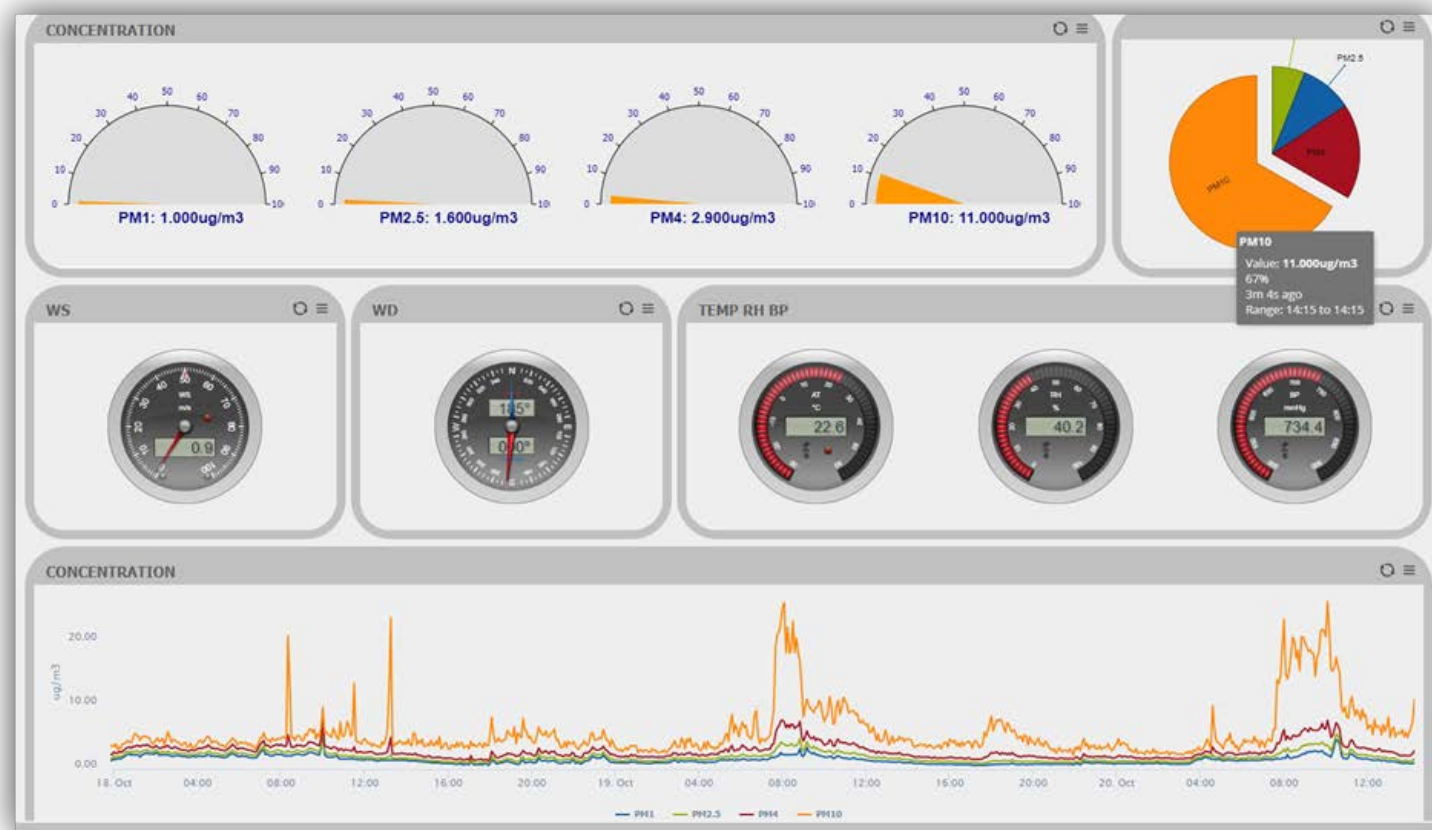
CONCENTRATION

0 10 20 30 40 50 60 70 80 90 100
PM1: 1.000ug/m3

0 10 20 30 40 50 60 70 80 90 100
PM2.5: 1.600ug/m3

0 10 20 30 40 50 60 70 80 90 100
PM4: 2.900ug/m3

0 10 20 30 40 50 60 70 80 90 100
PM10: 11.000ug/m3

PM2.5
PM4
PM10

PM10
Value: 11.000ug/m3
67%
3m 4s ago
Range: 14:15 to 14:15

WS
WS
m/s
0.9

WD
N
E
S
W
185°
0.0°

TEMP RH BP
AT
°C
22.6
RH
%
40.2
BP
mmHg
734.4

CONCENTRATION
ug/m3
20.00
10.00
0.00
18. Oct 04:00 08:00 12:00 16:00 20:00 19. Oct 04:00 08:00 12:00 16:00 20:00 20. Oct 04:00 08:00 12:00
PM1 PM2.5 PM4 PM10